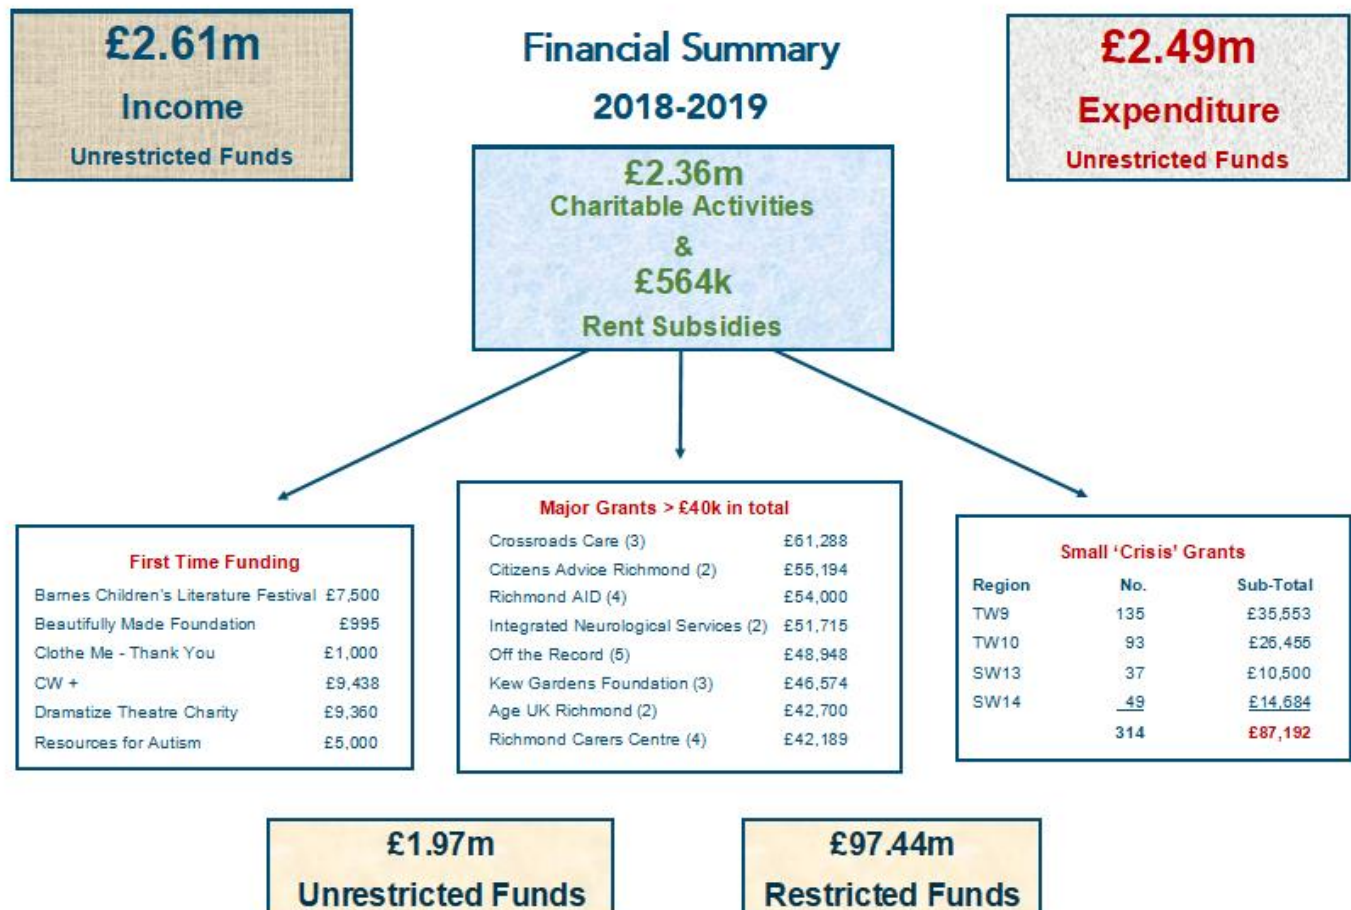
£2.61m

Income

Unrestricted Funds

Financial Summary

2018-2019

£2.49m

Expenditure

Unrestricted Funds

£2.36m
Charitable Activities
&
£564k
Rent Subsidies

First Time Funding

| | |
|---|---|
| Barnes Children's Literature Festival | £7,500 |
| Beautifully Made Foundation | £995 |
| Clothe Me - Thank You | £1,000 |
| CW + | £9,438 |
| Dramatize Theatre Charity | £9,360 |
| Resources for Autism | £5,000 |

Major Grants > £40k in total

| | |
|---|---|
| Crossroads Care (3) | £61,288 |
| Citizens Advice Richmond (2) | £55,194 |
| Richmond AID (4) | £54,000 |
| Integrated Neurological Services (2) | £51,715 |
| Off the Record (5) | £48,948 |
| Kew Gardens Foundation (3) | £46,574 |
| Age UK Richmond (2) | £42,700 |
| Richmond Carers Centre (4) | £42,189 |

Small 'Crisis' Grants

| Region | No. | Sub-Total |
|---|---|---|
| TW9 | 135 | £35,553 |
| TW10 | 93 | £26,455 |
| SW13 | 37 | £10,500 |
| SW14 | 49 | £14,684 |
| | 314 | £87,192 |

£1.97m

Unrestricted Funds

£97.44m

Restricted Funds